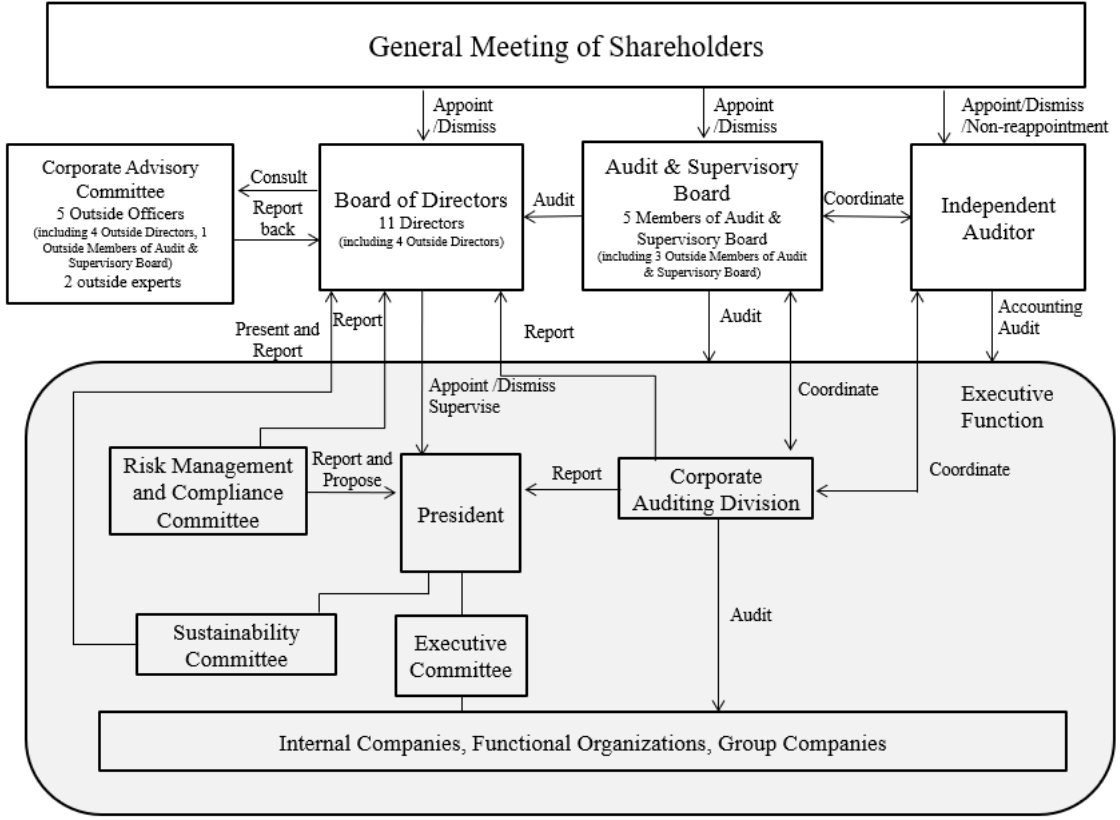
General Meeting of Shareholders

Appoint /Dismiss

Appoint /Dismiss

Appoint/Dismiss /Non-reappointment

Corporate Advisory Committee
5 Outside Officers
(including 4 Outside Directors, 1 Outside Members of Audit & Supervisory Board)
2 outside experts

Consult

Report back

Board of Directors
11 Directors
(including 4 Outside Directors)

Audit

Audit & Supervisory Board
5 Members of Audit & Supervisory Board
(including 3 Outside Members of Audit & Supervisory Board)

Coordinate

Independent Auditor

Present and Report

Report

Report

Audit

Accounting Audit

Appoint /Dismiss Supervise

Coordinate

Executive Function

Risk Management and Compliance Committee

Report and Propose

President

Report

Corporate Auditing Division

Coordinate

Audit

Sustainability Committee

Executive Committee

Internal Companies, Functional Organizations, Group Companies